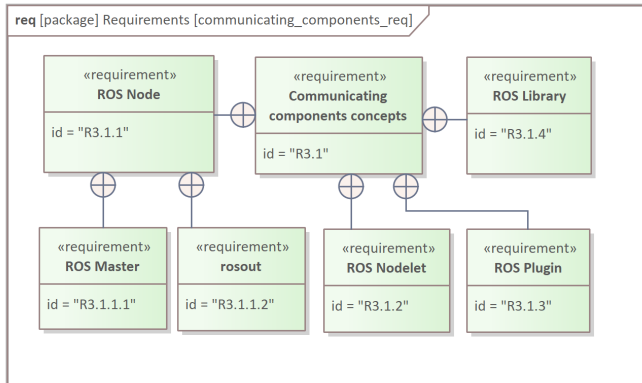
req [package] Requirements [communicating_components_req]

«requirement»
ROS Node

id = "R3.1.1"

«requirement»
Communicating components concepts

id = "R3.1"

«requirement»
ROS Library

id = "R3.1.4"

«requirement»
ROS Master

id = "R3.1.1.1"

«requirement»
rosout

id = "R3.1.1.2"

«requirement»
ROS Nodelet

id = "R3.1.2"

«requirement»
ROS Plugin

id = "R3.1.3"